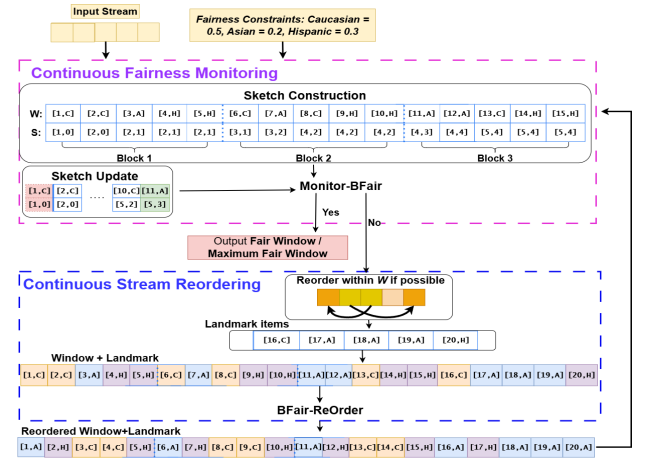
Input Stream

Fairness Constraints: Caucasian = 0.5, Asian = 0.2, Hispanic = 0.3

Continuous Fairness Monitoring

Sketch Construction

| W: | [1,C] | [2,C] | [3,A] | [4,H] | [5,H] | [6,C] | [7,A] | [8,C] | [9,H] | [10,H] | [11,A] | [12,A] | [13,C] | [14,H] | [15,H] |
|---|---|---|---|---|---|---|---|---|---|---|---|---|---|---|---|
| S: | [1,0] | [2,0] | [2,1] | [2,1] | [2,1] | [3,1] | [3,2] | [4,2] | [4,2] | [4,2] | [4,3] | [4,4] | [5,4] | [5,4] | [5,4] |

Block 1 Block 2 Block 3

Sketch Update

[1,C] [2,C] ..... [10,C] [11,A]
[1,0] [2,0] [5,2] [5,3]

Monitor-BFair

Yes

No

Output Fair Window / Maximum Fair Window

Continuous Stream Reordering

Reorder within W if possible

Landmark items

[16,C] [17,A] [18,A] [19,A] [20,H]

Window + Landmark

[1,C] [2,C] [3,A] [4,H] [5,H] [6,C] [7,A] [8,C] [9,H] [10,H] [11,A] [12,A] [13,C] [14,H] [15,H] [16,C] [17,A] [18,A] [19,A] [20,H]

BFair-ReOrder

Reordered Window+Landmark

[1,A] [2,H] [3,C] [4,C] [5,H] [6,A] [7,H] [8,C] [9,C] [10,H] [11,A] [12,H] [13,C] [14,C] [15,H] [16,A] [17,H] [18,A] [19,A] [20,H]